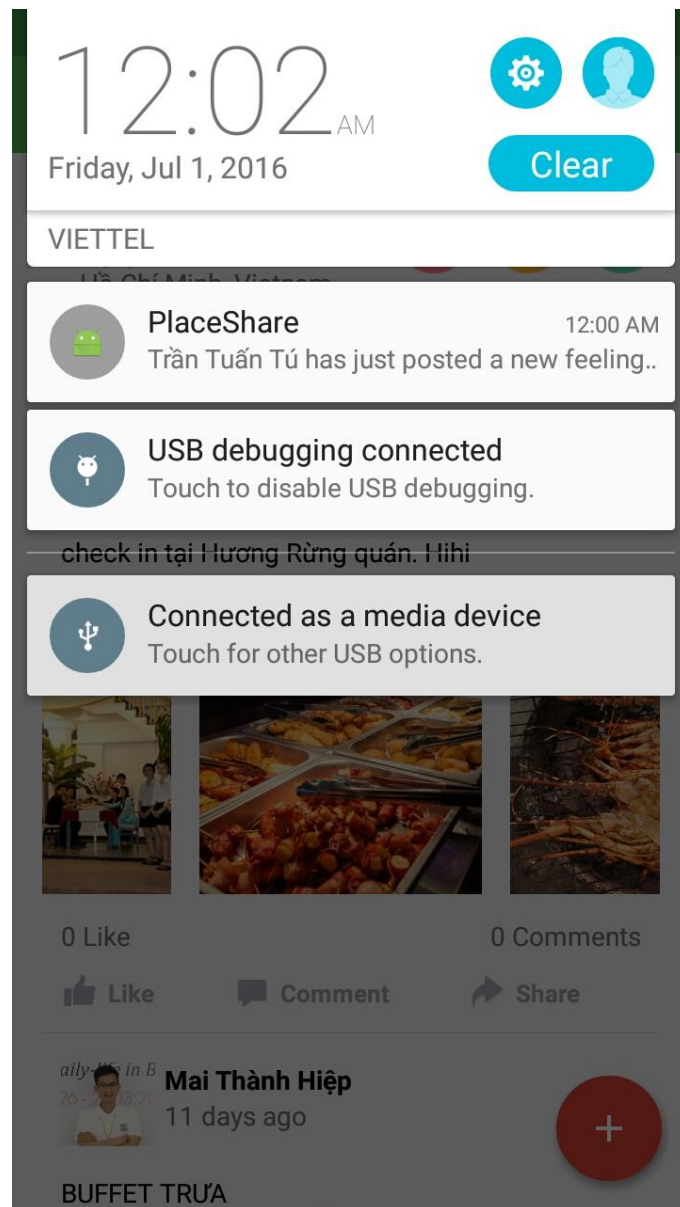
12:02 AM

Friday, Jul 1, 2016

Clear

VIETTEL

Hồ Chí Minh, Vietnam

PlaceShare 12:00 AM
Trần Tuấn Tú has just posted a new feeling..

USB debugging connected
Touch to disable USB debugging.

check in tại Hương Rừng quán. Hihi

Connected as a media device
Touch for other USB options.

0 Like 0 Comments

Like Comment Share

Mai Thành Hiệp
11 days ago

+

BUFFET TRƯA